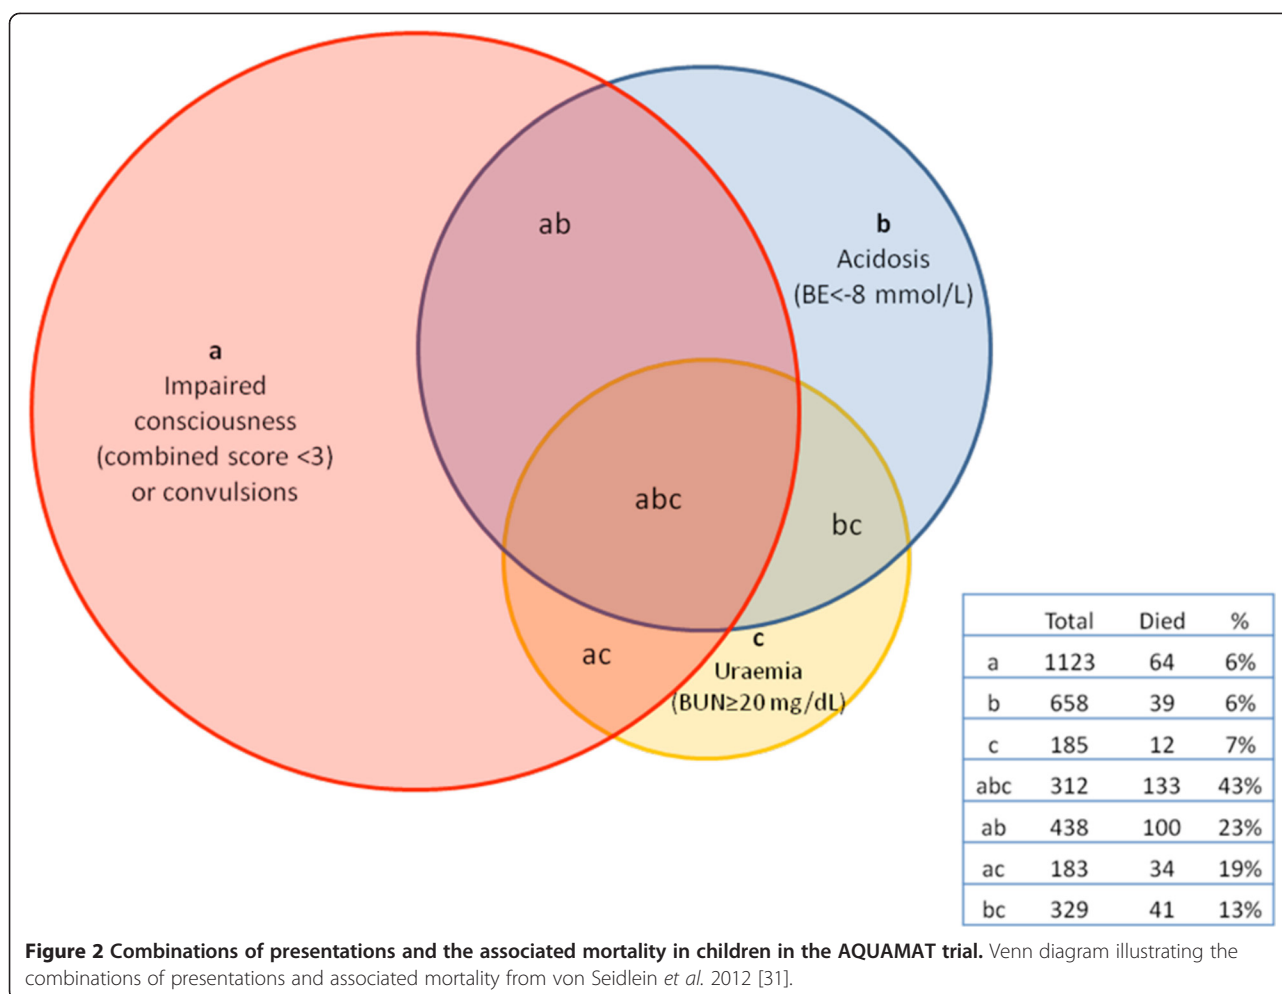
ab

b
Acidosis
(BE<-8 mmol/L)

a
Impaired consciousness (combined score <3) or convulsions

abc

bc

ac

c
Uraemia
(BUN≥20 mg/dL)

| | Total | Died | % |
|---|---|---|---|
| a | 1123 | 64 | 6% |
| b | 658 | 39 | 6% |
| c | 185 | 12 | 7% |
| abc | 312 | 133 | 43% |
| ab | 438 | 100 | 23% |
| ac | 183 | 34 | 19% |
| bc | 329 | 41 | 13% |

**Figure 2 Combinations of presentations and the associated mortality in children in the AQUAMAT trial.** Venn diagram illustrating the combinations of presentations and associated mortality from von Seidlein *et al.* 2012 [31].